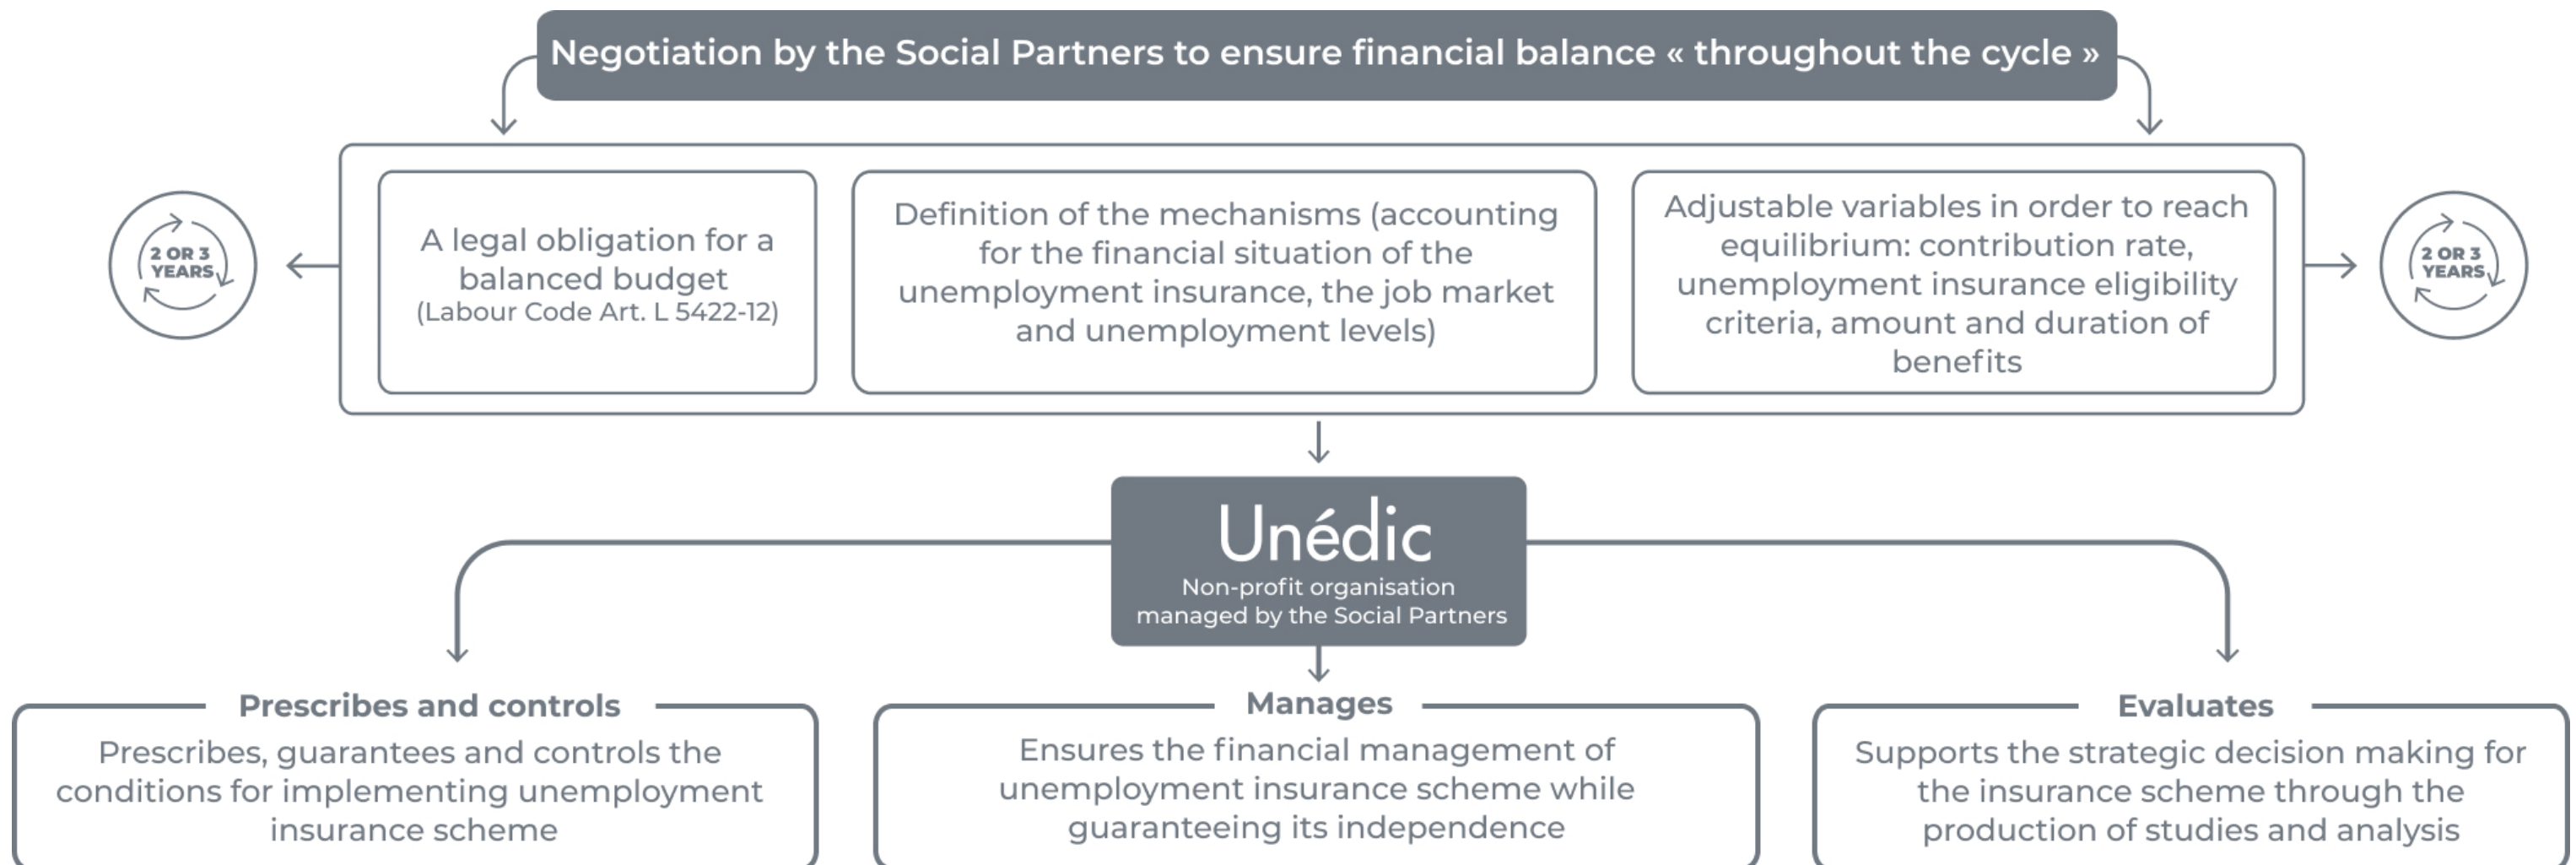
Negotiation by the Social Partners to ensure financial balance « throughout the cycle »

2 OR 3 YEARS

A legal obligation for a balanced budget (Labour Code Art. L 5422-12)

Definition of the mechanisms (accounting for the financial situation of the unemployment insurance, the job market and unemployment levels)

Adjustable variables in order to reach equilibrium: contribution rate, unemployment insurance eligibility criteria, amount and duration of benefits

2 OR 3 YEARS

Unédic
Non-profit organisation managed by the Social Partners

Prescribes and controls
Prescribes, guarantees and controls the conditions for implementing unemployment insurance scheme

Manages
Ensures the financial management of unemployment insurance scheme while guaranteeing its independence

Evaluates
Supports the strategic decision making for the insurance scheme through the production of studies and analysis